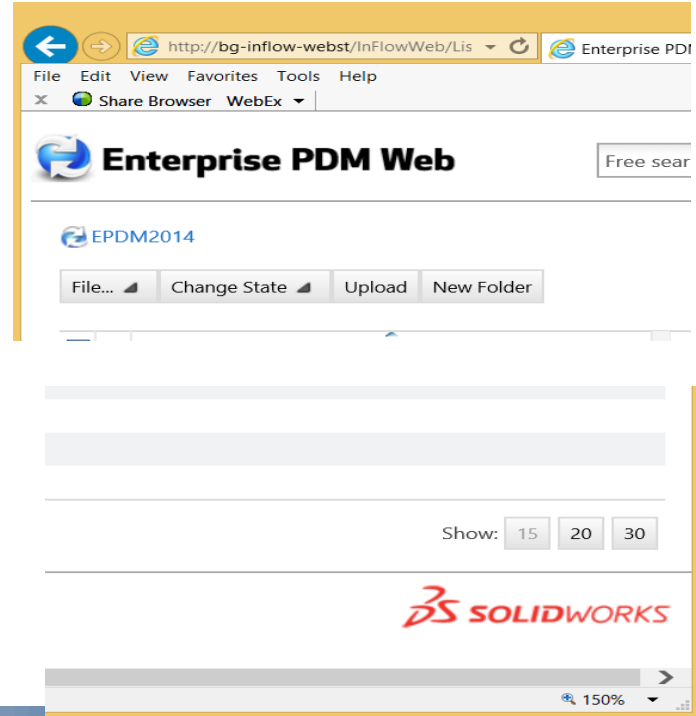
http://bg-inflow-webst/InFlowWeb/Lis

Enterprise PDI

File Edit View Favorites Tools Help

Share Browser WebEx

Enterprise PDM Web

Free sear

EPDM2014

File... Change State Upload New Folder

Show: 15 20 30

SOLIDWORKS

150%